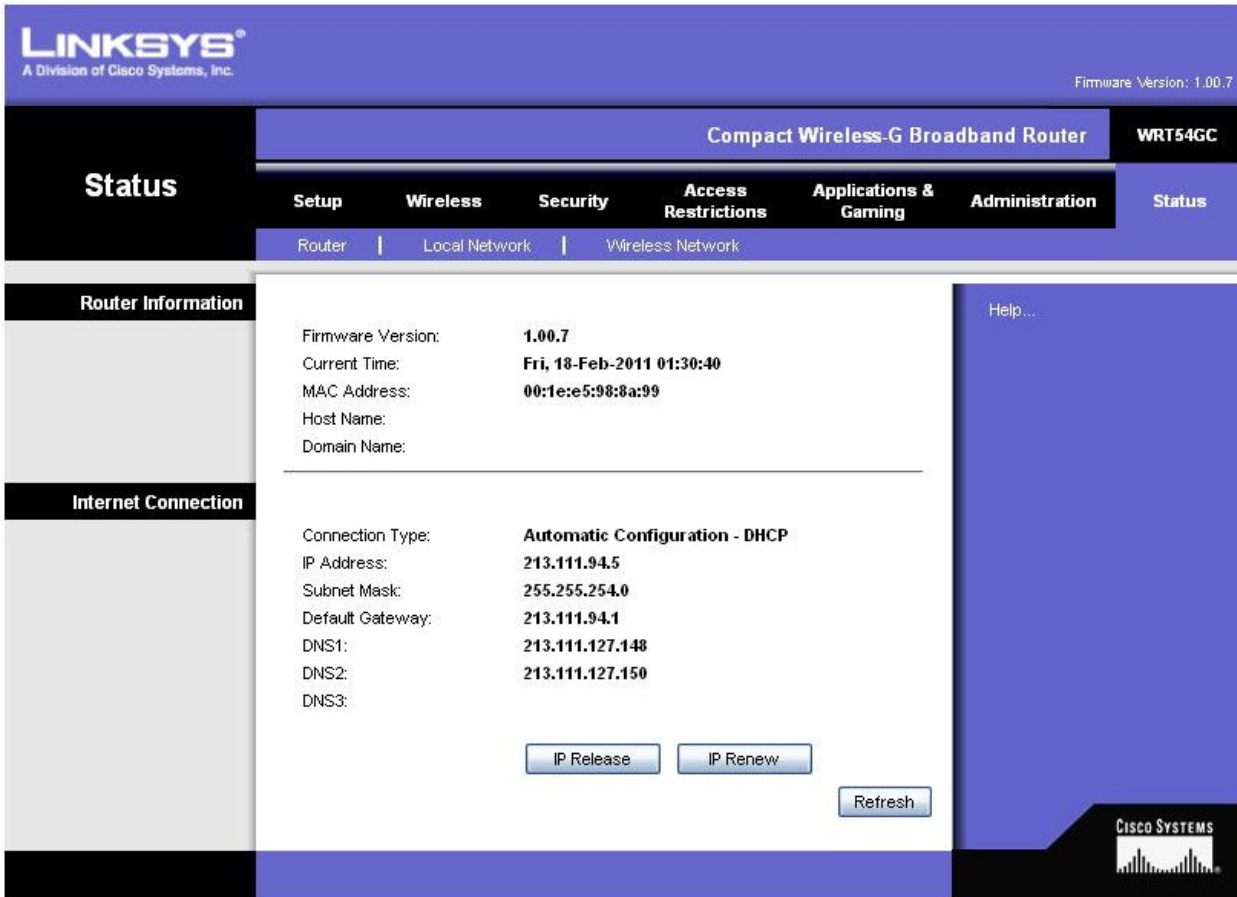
LINKSYS®
A Division of Cisco Systems, Inc.

Firmware Version: 1.00.7

Compact Wireless-G Broadband Router | WRT54GC

Status

Setup | Wireless | Security | Access Restrictions | Applications & Gaming | Administration | Status

Router | Local Network | Wireless Network

Router Information

Firmware Version: 1.00.7
Current Time: Fri, 18-Feb-2011 01:30:40
MAC Address: 00:1e:e5:98:8a:99
Host Name:
Domain Name:

Internet Connection

Connection Type: Automatic Configuration - DHCP
IP Address: 213.111.94.5
Subnet Mask: 255.255.254.0
Default Gateway: 213.111.94.1
DNS1: 213.111.127.148
DNS2: 213.111.127.150
DNS3:

IP Release | IP Renew

Refresh

Help...

CISCO SYSTEMS